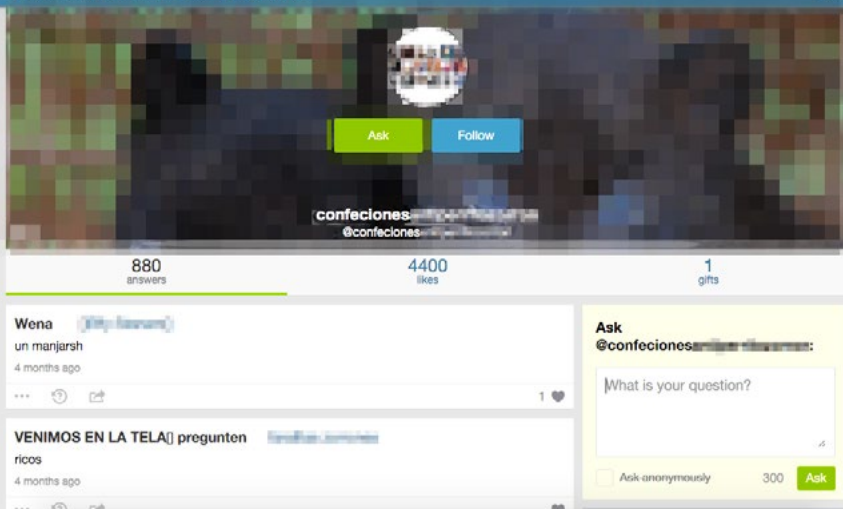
Ask
Follow

confeciones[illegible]
@confeciones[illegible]

880
answers

4400
likes

1
gifts

Wena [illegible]
un manjarsh
4 months ago
1

VENIMOS EN LA TELA[] pregunten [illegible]
ricos
4 months ago

Ask
@confeciones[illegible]:

What is your question?

Ask anonymously
300
Ask